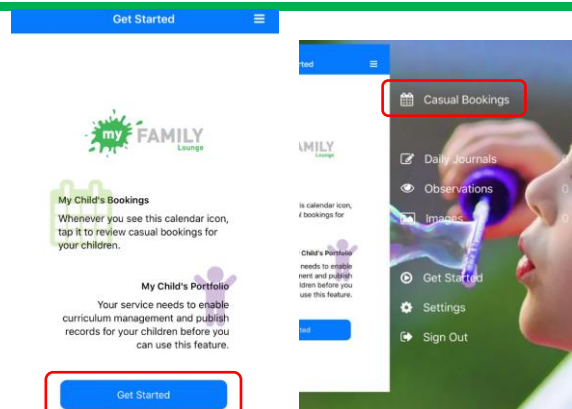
Get Started

my FAMILY Lounge

My Child's Bookings
Whenever you see this calendar icon, tap it to review casual bookings for your children.

My Child's Portfolio
Your service needs to enable curriculum management and publish records for your children before you can use this feature.

Get Started

rted

AMILY
Lounge

s calendar icon,
l bookings for

Child's Portfolio
needs to enable
ment and publish
children before you
use this feature.

rted

Casual Bookings

Daily Journals

Observations

Images

Get Started

Settings

Sign Out

0

0